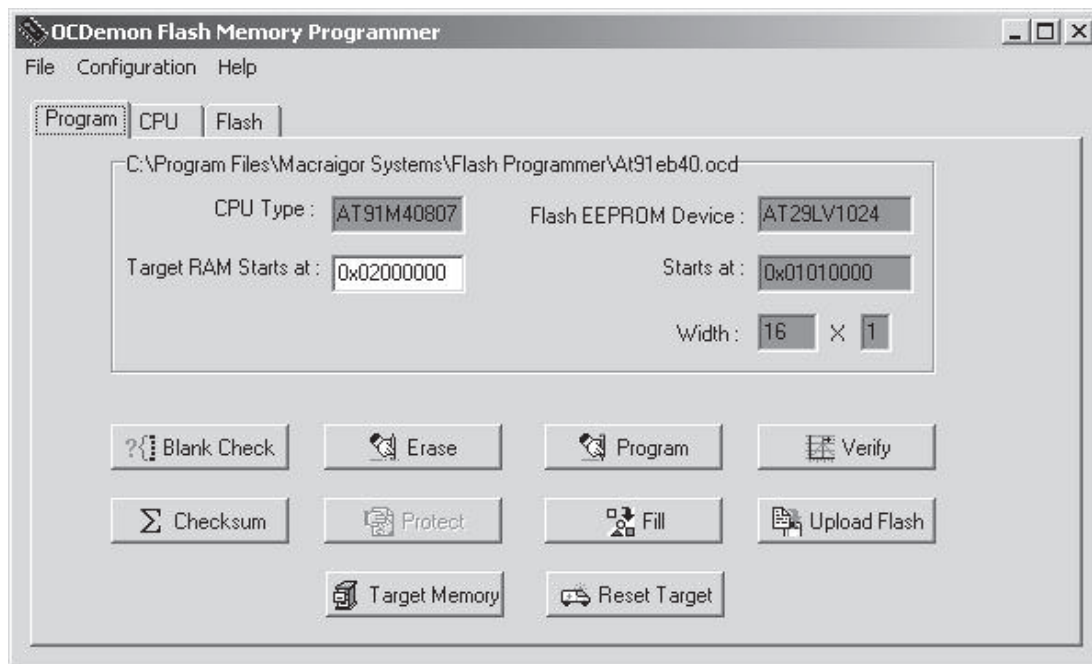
OCDemon Flash Memory Programmer

File Configuration Help

Program CPU Flash

C:\Program Files\Macraigor Systems\Flash Programmer\At91eb40.ocd

CPU Type : AT91M40807

Flash EEPROM Device : AT29LV1024

Target RAM Starts at : 0x02000000

Starts at : 0x01010000

Width : 16 X 1

Blank Check

Erase

Program

Verify

Checksum

Protect

Fill

Upload Flash

Target Memory

Reset Target